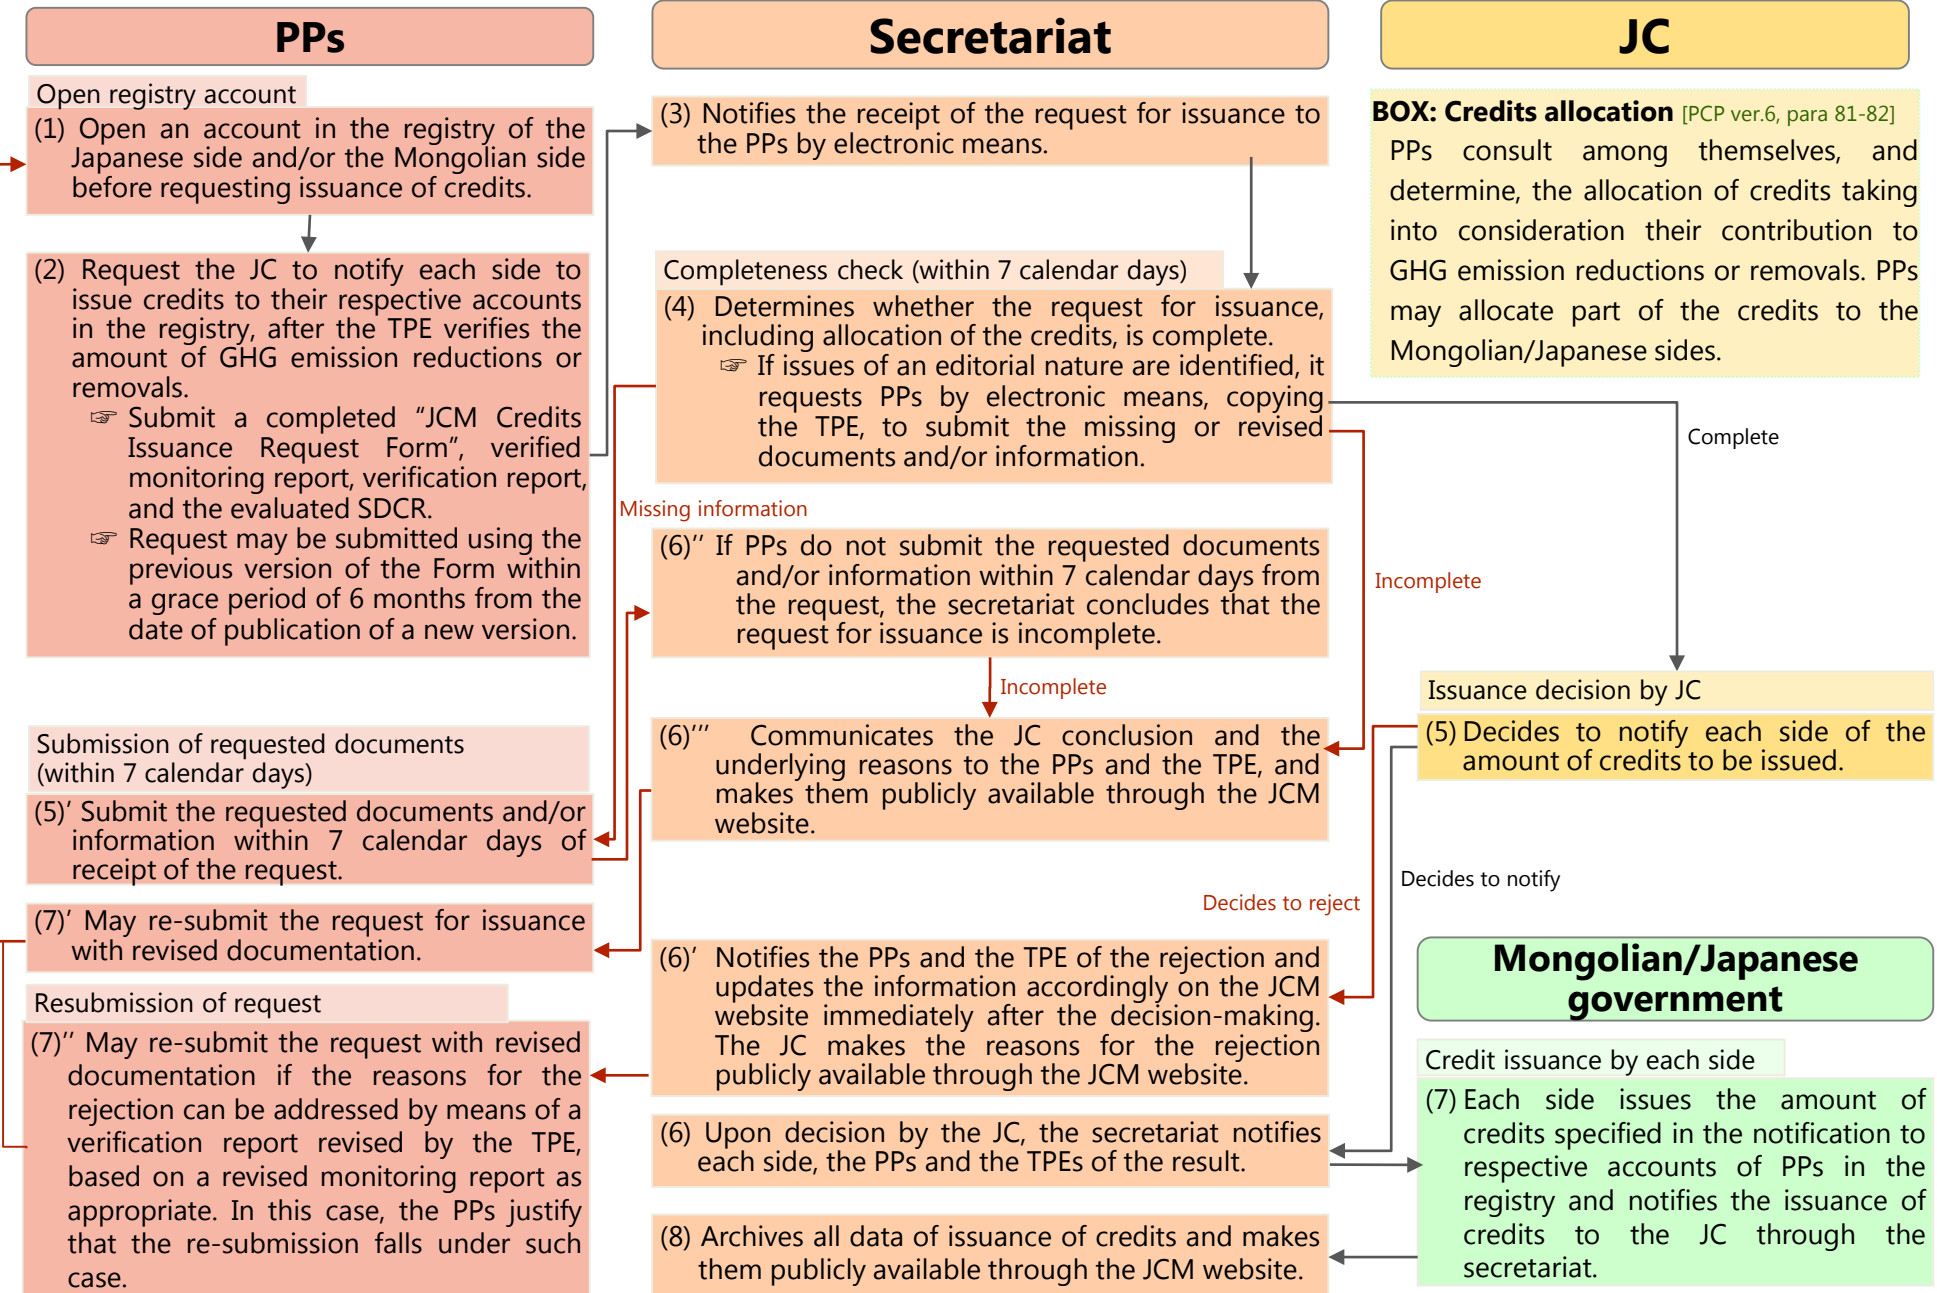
PPs

Secretariat

JC

Open registry account

(1) Open an account in the registry of the Japanese side and/or the Mongolian side before requesting issuance of credits.

(2) Request the JC to notify each side to issue credits to their respective accounts in the registry, after the TPE verifies the amount of GHG emission reductions or removals.
☞ Submit a completed “JCM Credits Issuance Request Form”, verified monitoring report, verification report, and the evaluated SDCR.
☞ Request may be submitted using the previous version of the Form within a grace period of 6 months from the date of publication of a new version.

(3) Notifies the receipt of the request for issuance to the PPs by electronic means.

Completeness check (within 7 calendar days)

(4) Determines whether the request for issuance, including allocation of the credits, is complete.
☞ If issues of an editorial nature are identified, it requests PPs by electronic means, copying the TPE, to submit the missing or revised documents and/or information.

BOX: Credits allocation [PCP ver.6, para 81-82]
PPs consult among themselves, and determine, the allocation of credits taking into consideration their contribution to GHG emission reductions or removals. PPs may allocate part of the credits to the Mongolian/Japanese sides.

Complete

Missing information

(6)’’ If PPs do not submit the requested documents and/or information within 7 calendar days from the request, the secretariat concludes that the request for issuance is incomplete.

Incomplete

Incomplete

Issuance decision by JC

(5) Decides to notify each side of the amount of credits to be issued.

Submission of requested documents (within 7 calendar days)

(5)’ Submit the requested documents and/or information within 7 calendar days of receipt of the request.

(6)’’’ Communicates the JC conclusion and the underlying reasons to the PPs and the TPE, and makes them publicly available through the JCM website.

Decides to notify

Decides to reject

(7)’ May re-submit the request for issuance with revised documentation.

Resubmission of request

(7)’’ May re-submit the request with revised documentation if the reasons for the rejection can be addressed by means of a verification report revised by the TPE, based on a revised monitoring report as appropriate. In this case, the PPs justify that the re-submission falls under such case.

(6)’ Notifies the PPs and the TPE of the rejection and updates the information accordingly on the JCM website immediately after the decision-making. The JC makes the reasons for the rejection publicly available through the JCM website.

Mongolian/Japanese government

Credit issuance by each side

(7) Each side issues the amount of credits specified in the notification to respective accounts of PPs in the registry and notifies the issuance of credits to the JC through the secretariat.

(6) Upon decision by the JC, the secretariat notifies each side, the PPs and the TPEs of the result.

(8) Archives all data of issuance of credits and makes them publicly available through the JCM website.